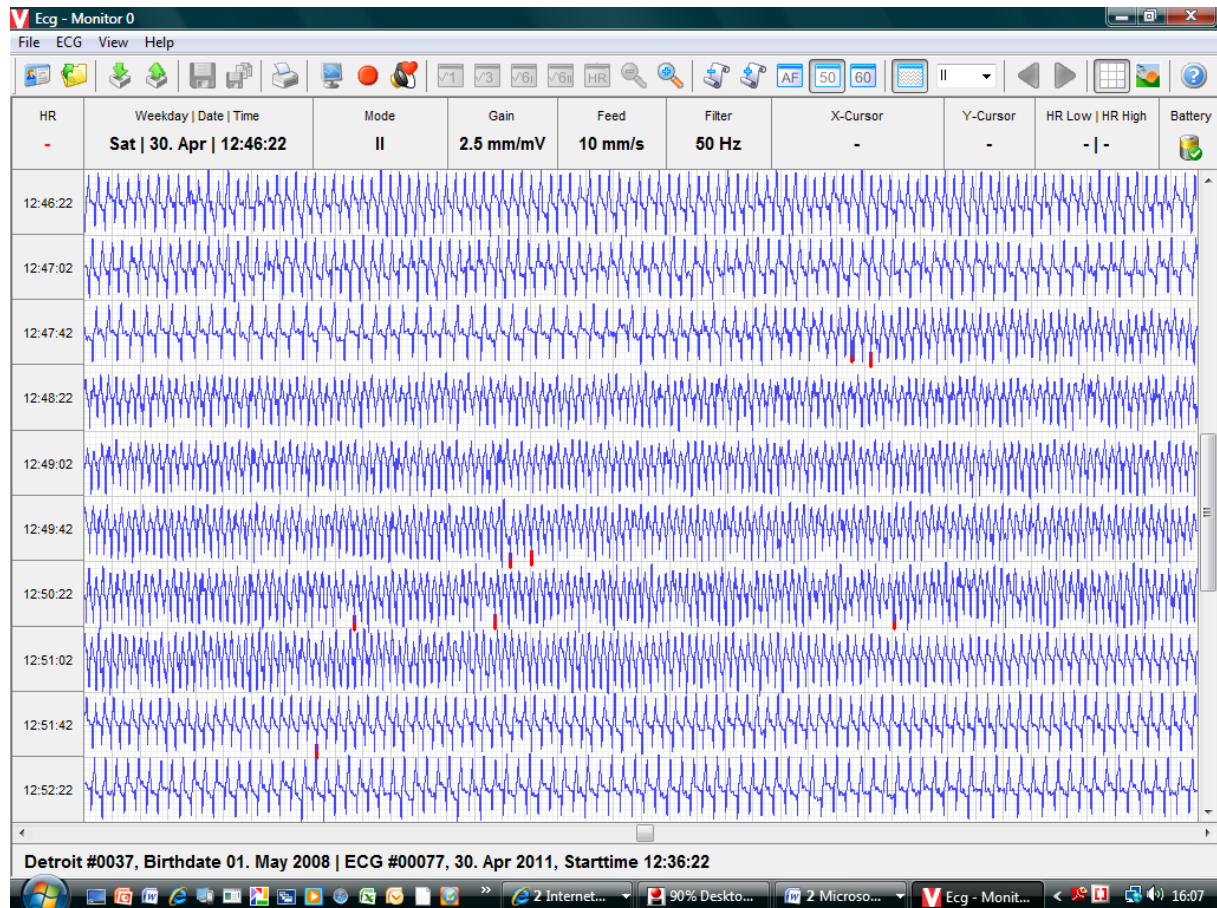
Ecg - Monitor 0

File ECG View Help

V1 V3 V6 V6 HR AF 50 60 II

| HR | Weekday \| Date \| Time | Mode | Gain | Feed | Filter | X-Cursor | Y-Cursor | HR Low \| HR High | Battery |
|---|---|---|---|---|---|---|---|---|---|
| - | Sat \| 30. Apr \| 12:46:22 | II | 2.5 mm/mV | 10 mm/s | 50 Hz | - | - | - \| - | |

12:46:22
12:47:02
12:47:42
12:48:22
12:49:02
12:49:42
12:50:22
12:51:02
12:51:42
12:52:22

Detroit #0037, Birthdate 01. May 2008 | ECG #00077, 30. Apr 2011, Starttime 12:36:22

2 Internet... 90% Deskto... 2 Microso... Ecg - Monit... 16:07